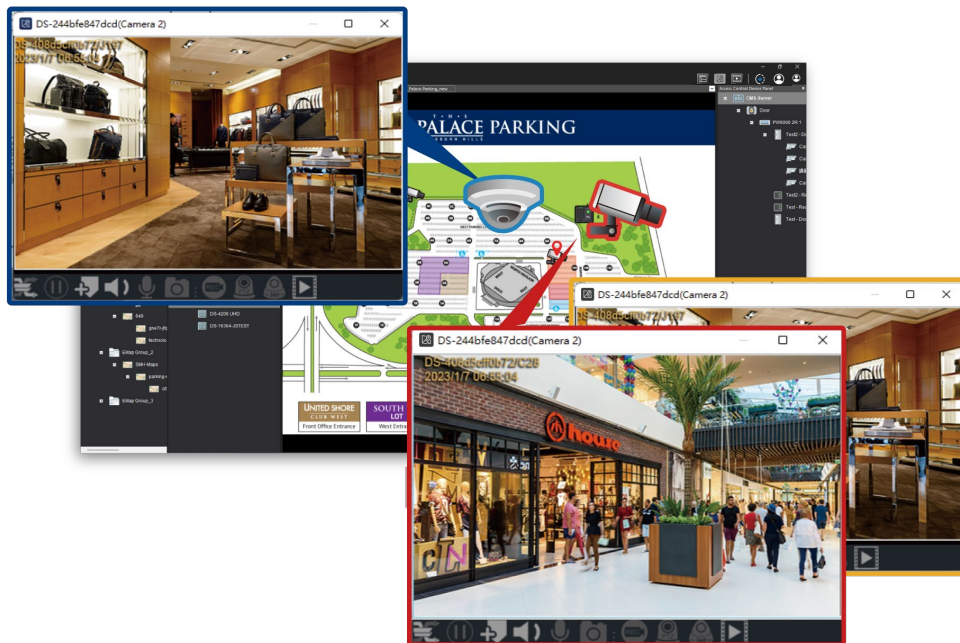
DS-244bfe847dcd(Camera 2)

DS-408d5cf0b72/C07
2023/1/7 06:53:33

Palace_Parking_new

Access Control Device Panel
CMS-Server
Door
PW6000 2R-1
Test2
Test2 - Re
Test - Re
Test - Do

THE PALACE PARKING
AUBURN HILLS

UNITED SHORE CLUB WEST
Front Office Entrance
SOUTH LOT
West Entra

DS-4200 UHD
DS-1638A-J07E07

Emap Group_2
Emap Group_3

DS-244bfe847dcd(Camera 2)
DS-408d5cf0b72/C07

DS-244bfe847dcd(Camera 2)
DS-408d5cf0b72/C28
2023/1/7 06:53:04

house